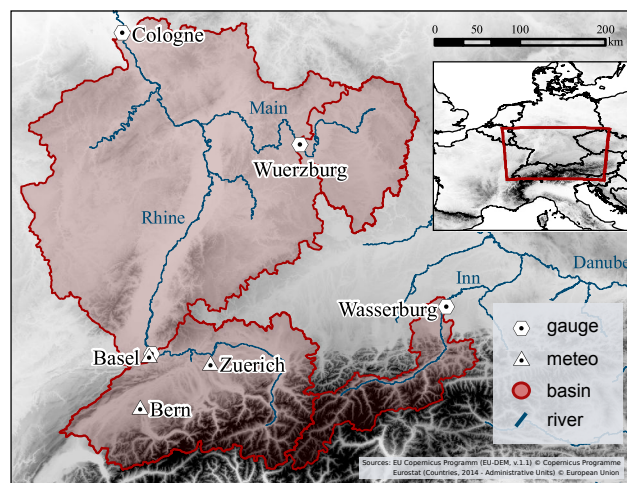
Cologne
0 50 100 200 km
Main
Wuerzburg
Rhine
Inn
Danube
Wasserburg
Basel
Zuerich
Bern
gauge
meteo
basin
river
Sources: EU Copernicus Programm (EU-DEM, v.1.1) © Copernicus Programme
Eurostat (Countries, 2014 - Administrative Units) © European Union